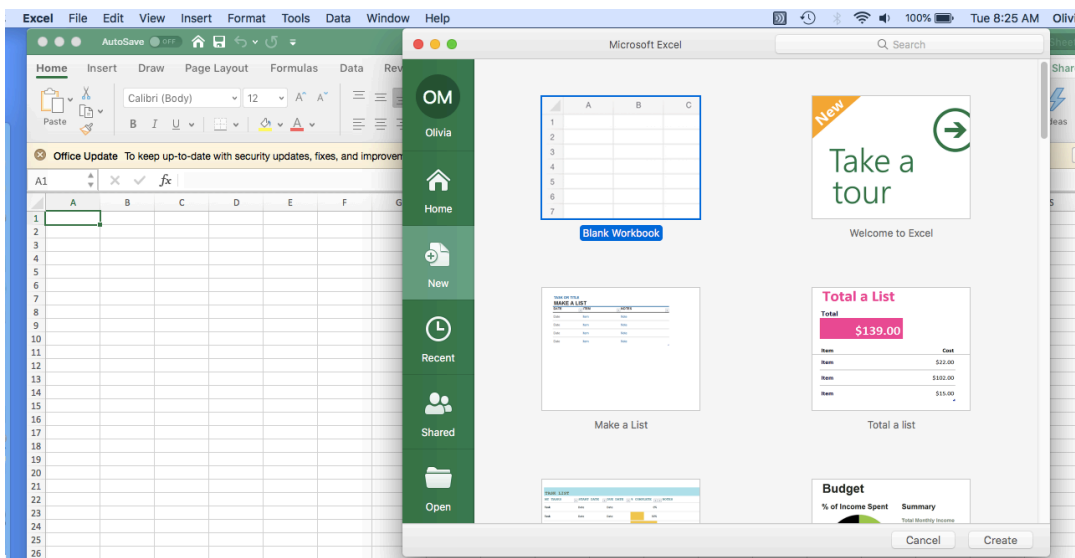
Excel File Edit View Insert Format Tools Data Window Help

100% Tue 8:25 AM Olivi

AutoSave OFF

Home Insert Draw Page Layout Formulas Data Rev

Paste

Calibri (Body) 12 A A

B I U A

Office Update To keep up-to-date with security updates, fixes, and improven

A1 fx

| | A | B | C | D | E | F | G |
|---|---|---|---|---|---|---|---|
| 1 | | | | | | | |
| 2 | | | | | | | |
| 3 | | | | | | | |
| 4 | | | | | | | |
| 5 | | | | | | | |
| 6 | | | | | | | |
| 7 | | | | | | | |
| 8 | | | | | | | |
| 9 | | | | | | | |
| 10 | | | | | | | |
| 11 | | | | | | | |
| 12 | | | | | | | |
| 13 | | | | | | | |
| 14 | | | | | | | |
| 15 | | | | | | | |
| 16 | | | | | | | |
| 17 | | | | | | | |
| 18 | | | | | | | |
| 19 | | | | | | | |
| 20 | | | | | | | |
| 21 | | | | | | | |
| 22 | | | | | | | |
| 23 | | | | | | | |
| 24 | | | | | | | |
| 25 | | | | | | | |
| 26 | | | | | | | |

Microsoft Excel

Search

Share

Ideas

OM
Olivia

Home

New

Recent

Shared

Open

| | A | B | C |
|---|---|---|---|
| 1 | | | |
| 2 | | | |
| 3 | | | |
| 4 | | | |
| 5 | | | |
| 6 | | | |
| 7 | | | |

Blank Workbook

New
Take a tour

Welcome to Excel

MAKE A LIST

Make a List

Total a List
Total
$139.00
Item Cost
Item $22.00
Item $102.00
Item $15.00

Total a list

Budget
% of Income Spent
Summary
Total Monthly Income

Cancel Create